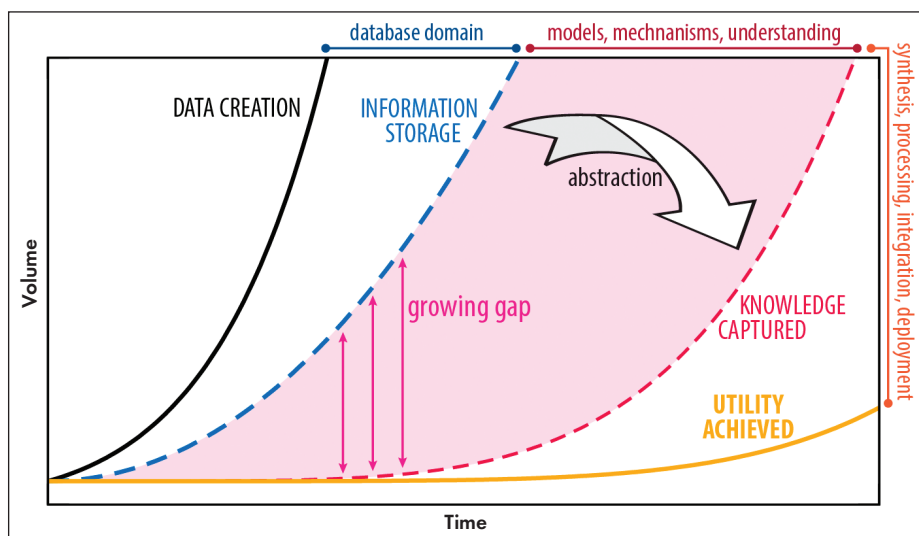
database domain

models, mechnanisms, understanding

synthesis, processing, integration, deployment

DATA CREATION

INFORMATION STORAGE

abstraction

growing gap

KNOWLEDGE CAPTURED

UTILITY ACHIEVED

Volume

Time